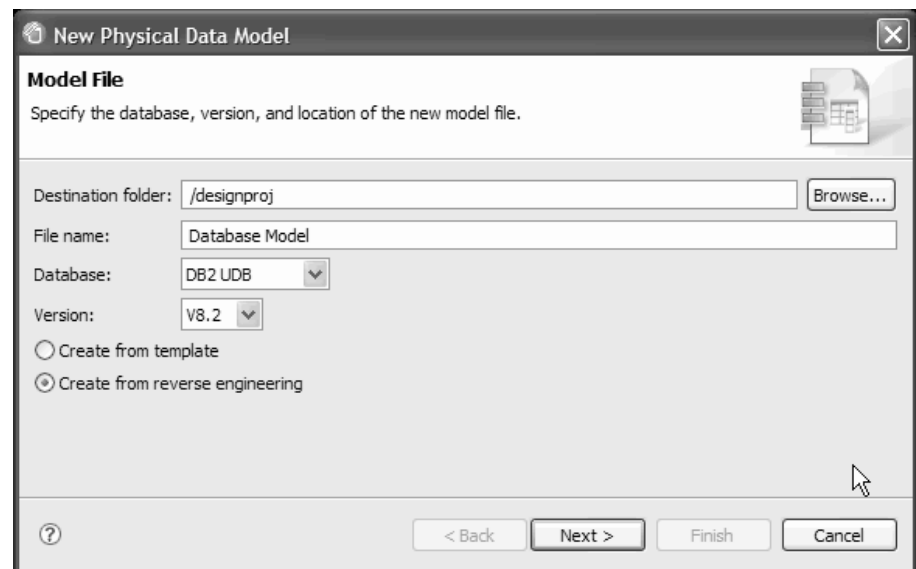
New Physical Data Model

Model File

Specify the database, version, and location of the new model file.

Destination folder: /designproj Browse...

File name: Database Model

Database: DB2 UDB

Version: V8.2

Create from template

Create from reverse engineering

?

< Back Next > Finish Cancel